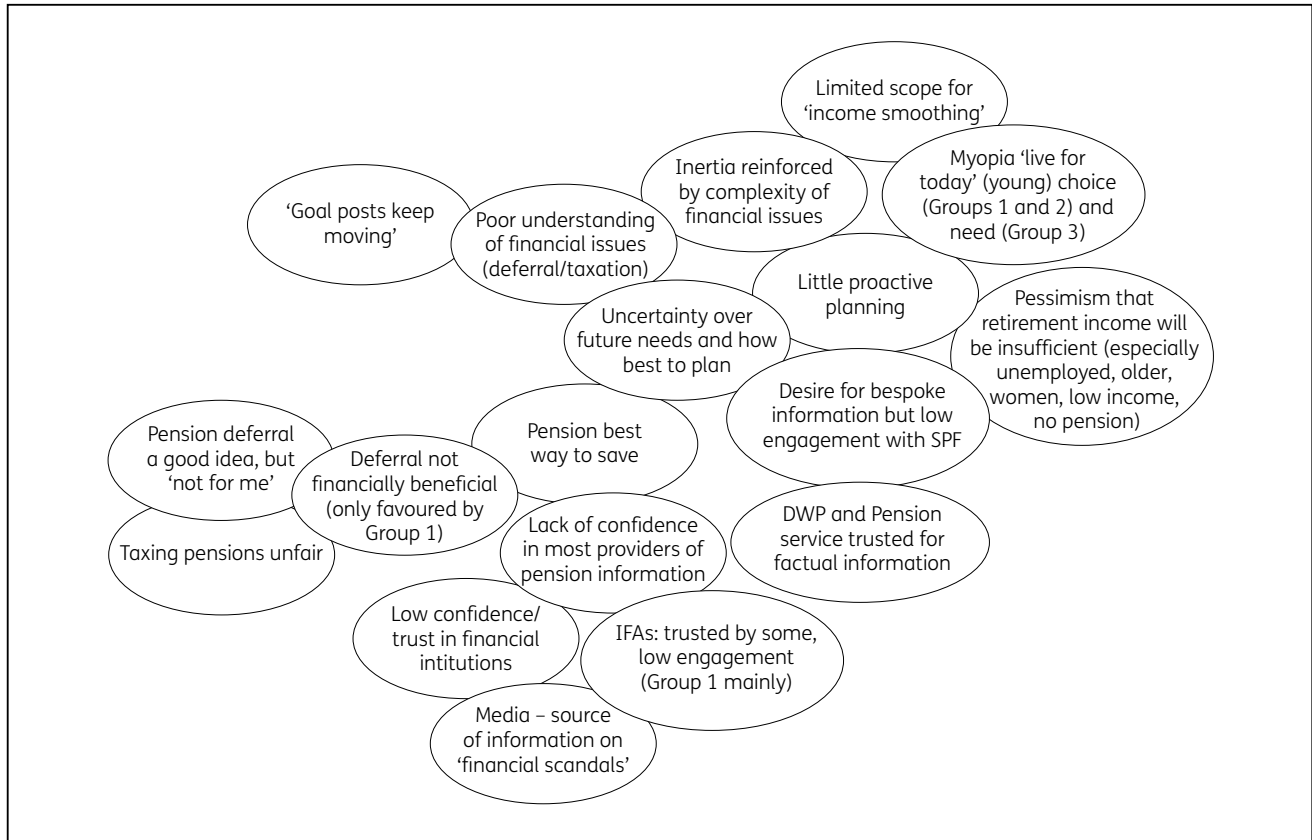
Limited scope for 'income smoothing'

Inertia reinforced by complexity of financial issues

Myopia 'live for today' (young) choice (Groups 1 and 2) and need (Group 3)

'Goal posts keep moving'

Poor understanding of financial issues (deferral/taxation)

Little proactive planning

Uncertainty over future needs and how best to plan

Pessimism that retirement income will be insufficient (especially unemployed, older, women, low income, no pension)

Desire for bespoke information but low engagement with SPF

Pension best way to save

Pension deferral a good idea, but 'not for me'

Deferral not financially beneficial (only favoured by Group 1)

Taxing pensions unfair

Lack of confidence in most providers of pension information

DWP and Pension service trusted for factual information

Low confidence/ trust in financial intitutions

IFAs: trusted by some, low engagement (Group 1 mainly)

Media – source of information on 'financial scandals'